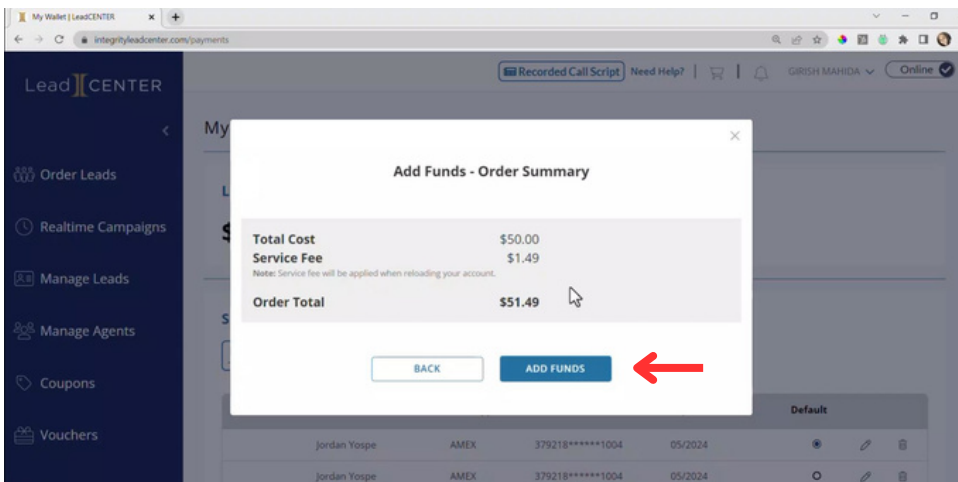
My Wallet | LeadCENTER

integrityleadcenter.com/payments

Lead CENTER

Recorded Call Script Need Help? GIRISH MAHIDA Online

Order Leads

Realtime Campaigns

Manage Leads

Manage Agents

Coupons

Vouchers

My

Add Funds - Order Summary

| | |
|---|---|
| Total Cost | \$50.00 |
| Service Fee | \$1.49 |
| Note: Service fee will be applied when reloading your account. | |
| Order Total | \$51.49 |

BACK

ADD FUNDS

Default

| Jordan Yospe | AMEX | 379218******1004 | 05/2024 |
|---|---|---|---|
| Jordan Yospe | AMEX | 379218******1004 | 05/2024 |